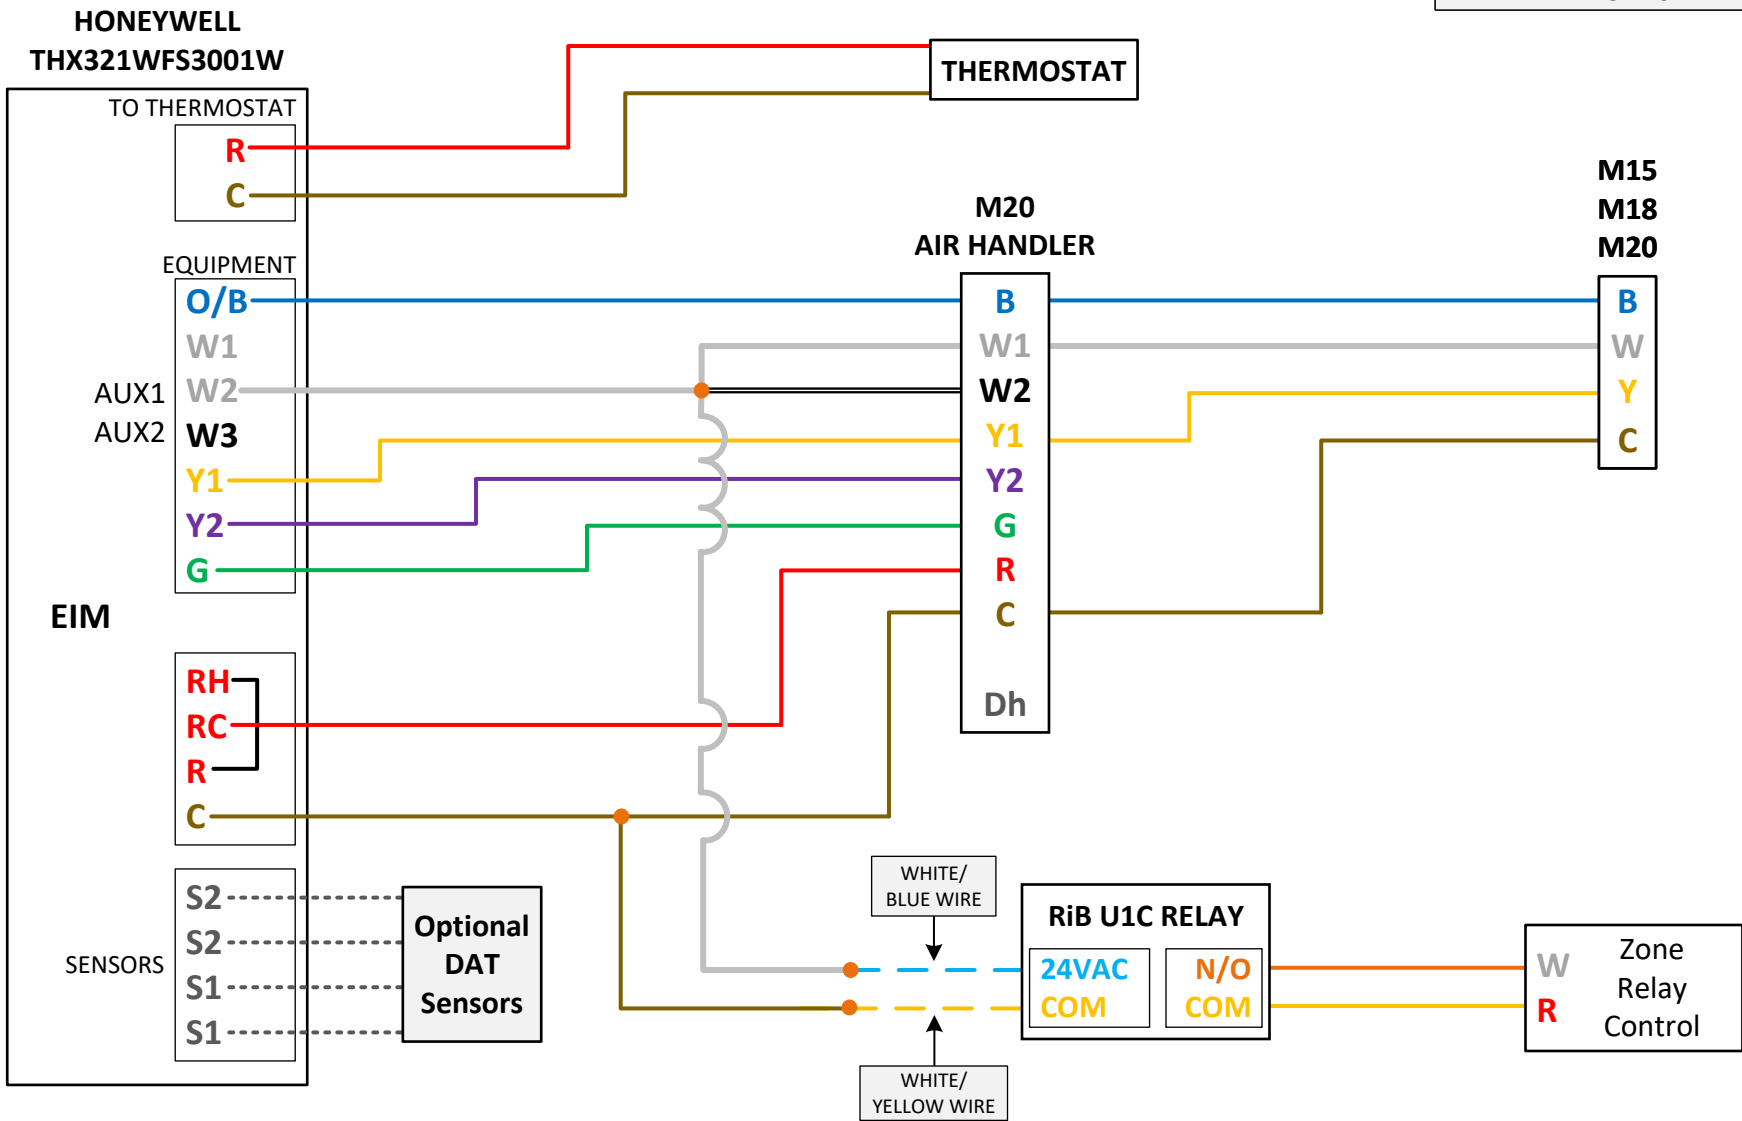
HONEYWELL
THX321WFS3001W

TO THERMOSTAT
R
C

THERMOSTAT

EQUIPMENT
O/B
W1
AUX1 W2
AUX2 W3
Y1
Y2
G

EIM

RH
RC
R
C

SENSORS
S2
S2
S1
S1

Optional
DAT
Sensors

M20
AIR HANDLER
B
W1
W2
Y1
Y2
G
R
C
Dh

M15
M18
M20
B
W
Y
C

WHITE/
BLUE WIRE

WHITE/
YELLOW WIRE

RiB U1C RELAY
24VAC
COM
N/O
COM

W
R
Zone
Relay
Control